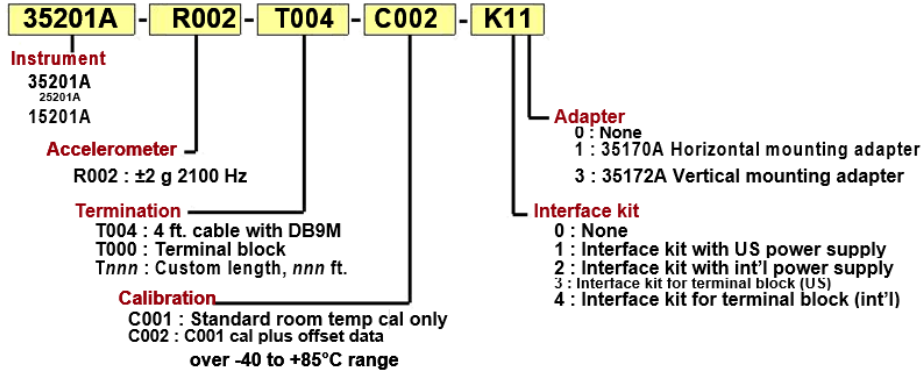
35201A - R002 - T004 - C002 - K11

Instrument
35201A
25201A
15201A

Accelerometer
R002 : ±2 g 2100 Hz

Termination
T004 : 4 ft. cable with DB9M
T000 : Terminal block
T*nnn* : Custom length, *nnn* ft.

Calibration
C001 : Standard room temp cal only
C002 : C001 cal plus offset data
over -40 to +85°C range

Adapter
0 : None
1 : 35170A Horizontal mounting adapter
3 : 35172A Vertical mounting adapter

Interface kit
0 : None
1 : Interface kit with US power supply
2 : Interface kit with int'l power supply
3 : Interface kit for terminal block (US)
4 : Interface kit for terminal block (int'l)